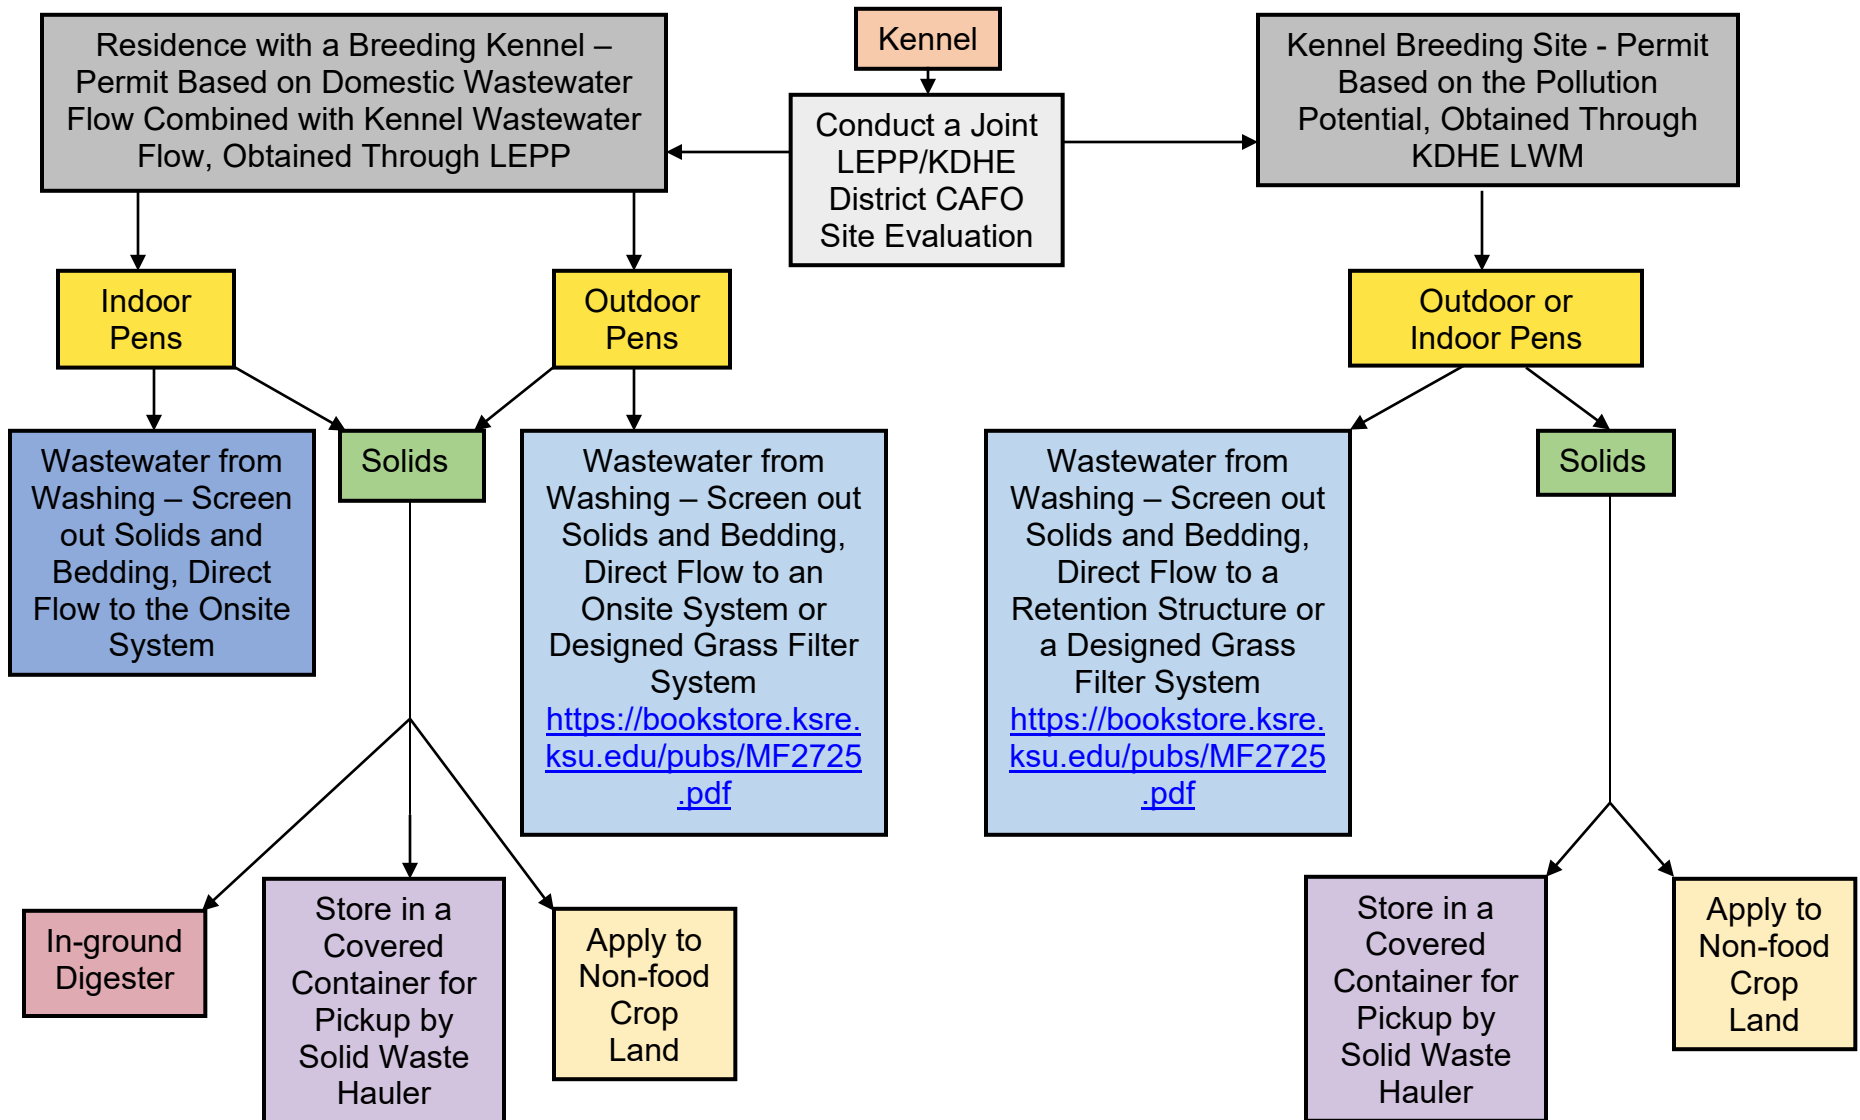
Kennel

Conduct a Joint LEPP/KDHE District CAFO Site Evaluation

Residence with a Breeding Kennel – Permit Based on Domestic Wastewater Flow Combined with Kennel Wastewater Flow, Obtained Through LEPP

Kennel Breeding Site - Permit Based on the Pollution Potential, Obtained Through KDHE LWM

Indoor Pens

Outdoor Pens

Outdoor or Indoor Pens

Wastewater from Washing – Screen out Solids and Bedding, Direct Flow to the Onsite System

Solids

Wastewater from Washing – Screen out Solids and Bedding, Direct Flow to an Onsite System or Designed Grass Filter System https://bookstore.ksre.ksu.edu/pubs/MF2725.pdf

Wastewater from Washing – Screen out Solids and Bedding, Direct Flow to a Retention Structure or a Designed Grass Filter System https://bookstore.ksre.ksu.edu/pubs/MF2725.pdf

Solids

In-ground Digester

Store in a Covered Container for Pickup by Solid Waste Hauler

Apply to Non-food Crop Land

Store in a Covered Container for Pickup by Solid Waste Hauler

Apply to Non-food Crop Land